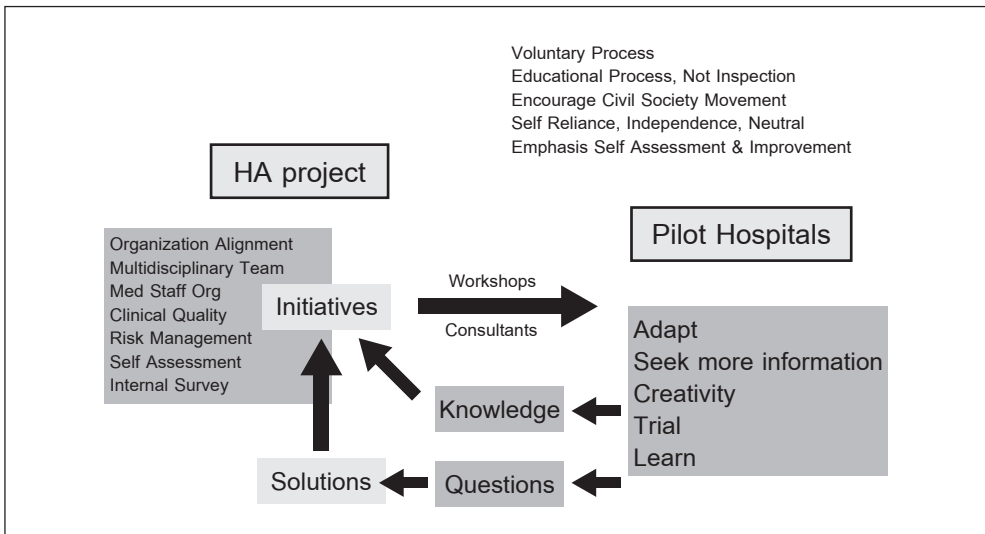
Voluntary Process
Educational Process, Not Inspection
Encourage Civil Society Movement
Self Reliance, Independence, Neutral
Emphasis Self Assessment & Improvement

HA project

Pilot Hospitals

Organization Alignment
Multidisciplinary Team
Med Staff Org
Clinical Quality
Risk Management
Self Assessment
Internal Survey

Initiatives

Workshops

Consultants

Adapt
Seek more information
Creativity
Trial
Learn

Knowledge

Solutions

Questions